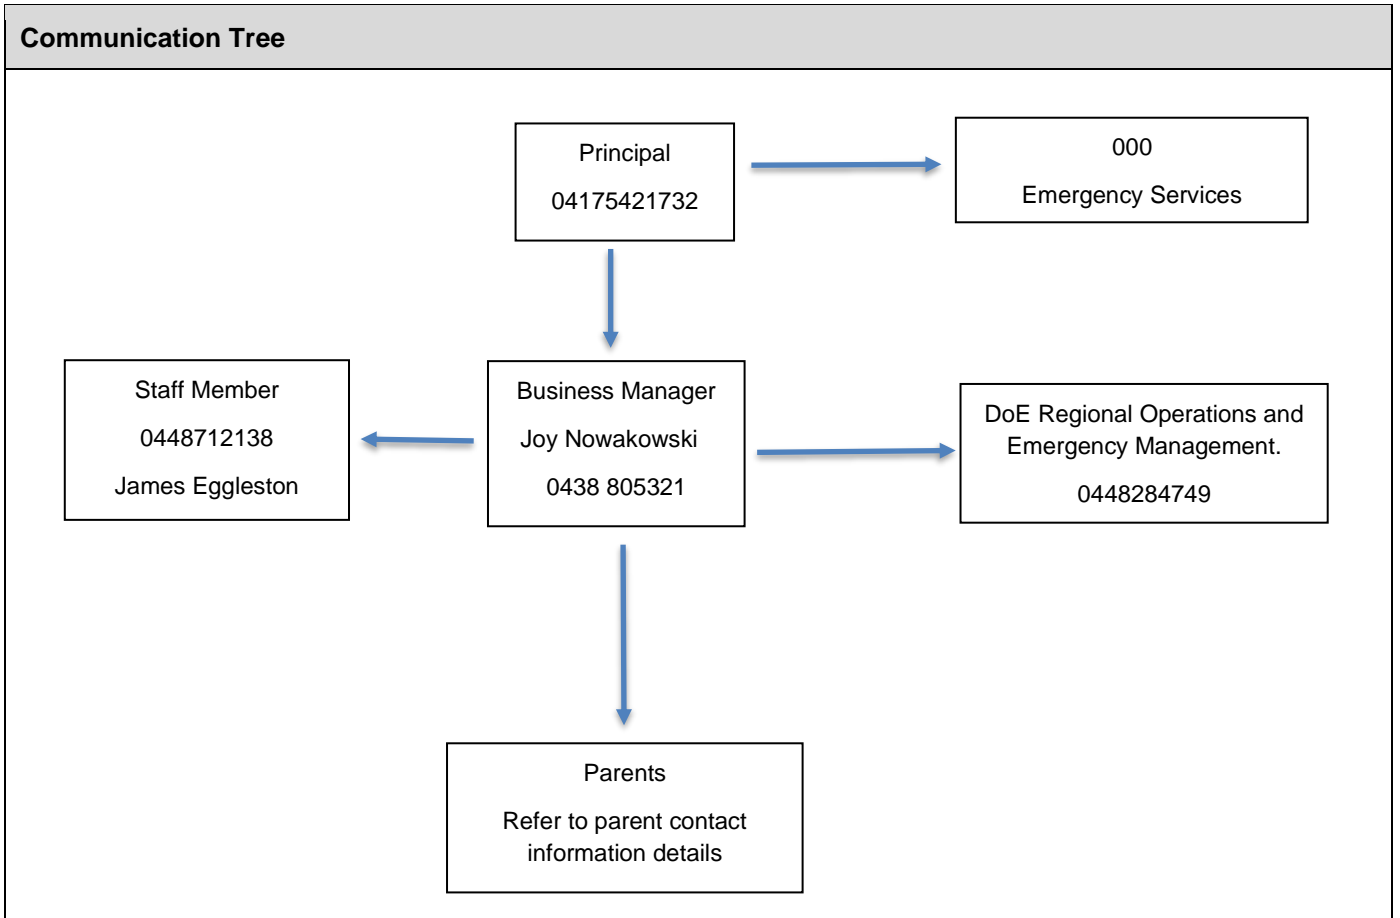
Communication Tree

Principal
04175421732

000
Emergency Services

Staff Member
0448712138
James Eggleston

Business Manager
Joy Nowakowski
0438 805321

DoE Regional Operations and Emergency Management.
0448284749

Parents
Refer to parent contact information details